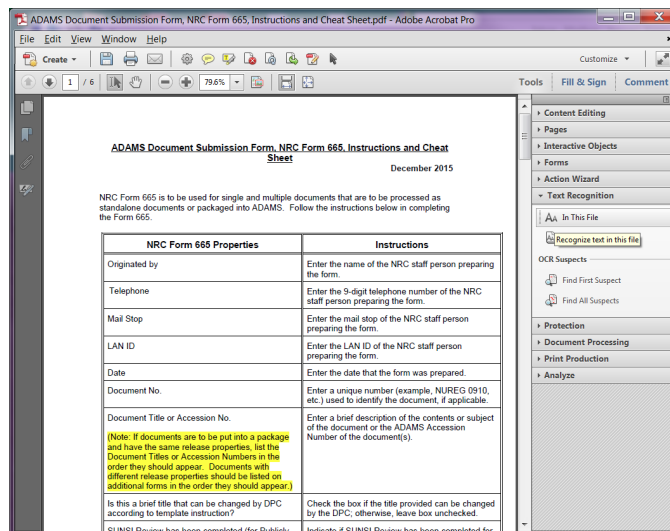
ADAMS Document Submission Form, NRC Form 665, Instructions and Cheat Sheet.pdf - Adobe Acrobat Pro

File Edit View Window Help

Create

Customize

1 / 6

79.6%

Tools Fill & Sign Comment

ADAMS Document Submission Form, NRC Form 665, Instructions and Cheat Sheet

December 2015

NRC Form 665 is to be used for single and multiple documents that are to be processed as standalone documents or packaged into ADAMS. Follow the instructions below in completing the Form 665.

| NRC Form 665 Properties | Instructions |
|---|---|
| Originated by | Enter the name of the NRC staff person preparing the form. |
| Telephone | Enter the 9-digit telephone number of the NRC staff person preparing the form. |
| Mail Stop | Enter the mail stop of the NRC staff person preparing the form. |
| LAN ID | Enter the LAN ID of the NRC staff person preparing the form. |
| Date | Enter the date that the form was prepared. |
| Document No. | Enter a unique number (example, NUREG 0910, etc.) used to identify the document, if applicable. |
| Document Title or Accession No. (Note: If documents are to be put into a package and have the same release properties, list the Document Titles or Accession Numbers in the order they should appear. Documents with different release properties should be listed on additional forms in the order they should appear.) | Enter a brief description of the contents or subject of the document or the ADAMS Accession Number of the document(s). |
| Is this a brief title that can be changed by DPC according to template instruction? | Check the box if the title provided can be changed by the DPC; otherwise, leave box unchecked. |
| SUNSI Review has been completed (for Publicly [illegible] | Indicate if SUNSI Review has been completed for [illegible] |

Content Editing
Pages
Interactive Objects
Forms
Action Wizard
Text Recognition
In This File
Recognize text in this file
OCR Suspects
Find First Suspect
Find All Suspects
Protection
Document Processing
Print Production
Analyze